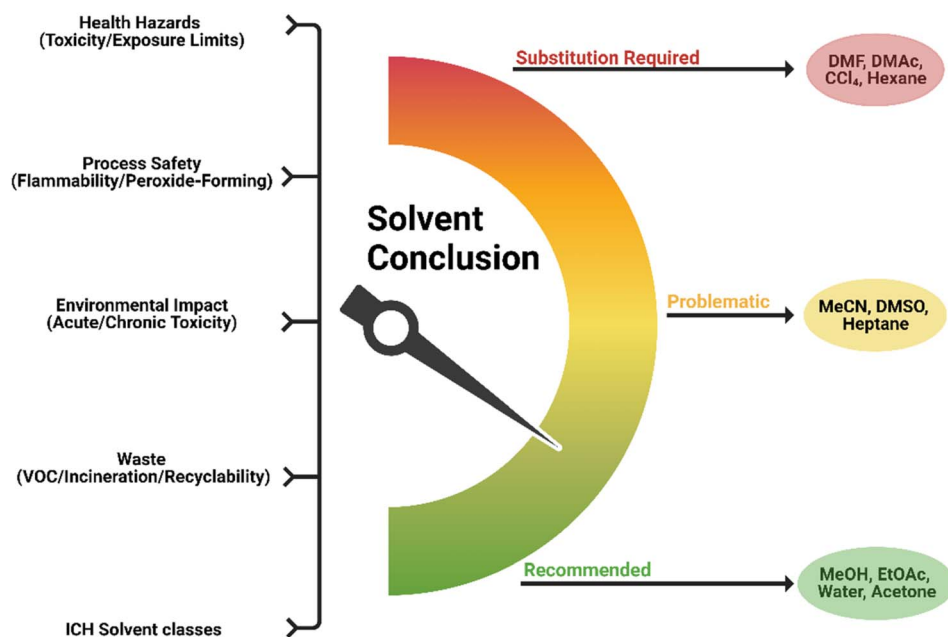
Health Hazards
(Toxicity/Exposure Limits)

Process Safety
(Flammability/Peroxide-Forming)

Environmental Impact
(Acute/Chronic Toxicity)

Waste
(VOC/Incineration/Recyclability)

ICH Solvent classes

Solvent Conclusion

Substitution Required

DMF, DMAc, $CCl_4$, Hexane

Problematic

MeCN, DMSO, Heptane

Recommended

MeOH, EtOAc, Water, Acetone